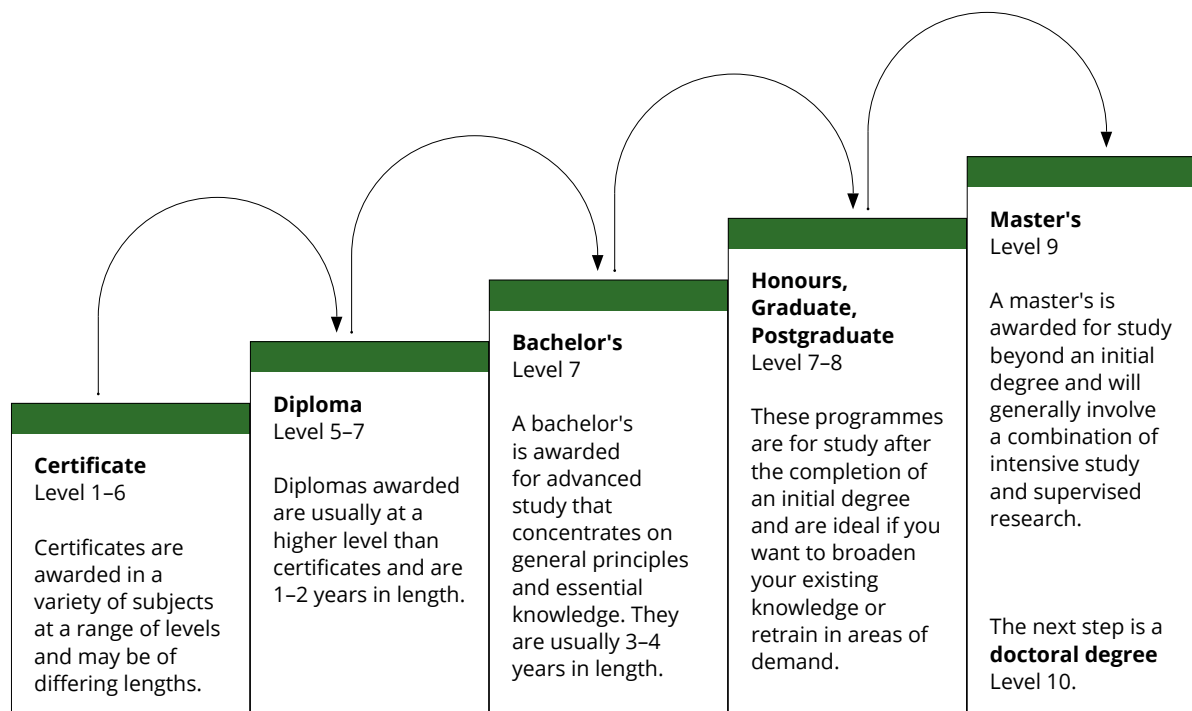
**Certificate**
Level 1–6

Certificates are awarded in a variety of subjects at a range of levels and may be of differing lengths.

**Diploma**
Level 5–7

Diplomas awarded are usually at a higher level than certificates and are 1–2 years in length.

**Bachelor's**
Level 7

A bachelor's is awarded for advanced study that concentrates on general principles and essential knowledge. They are usually 3–4 years in length.

**Honours, Graduate, Postgraduate**
Level 7–8

These programmes are for study after the completion of an initial degree and are ideal if you want to broaden your existing knowledge or retrain in areas of demand.

**Master's**
Level 9

A master's is awarded for study beyond an initial degree and will generally involve a combination of intensive study and supervised research.

The next step is a **doctoral degree** Level 10.